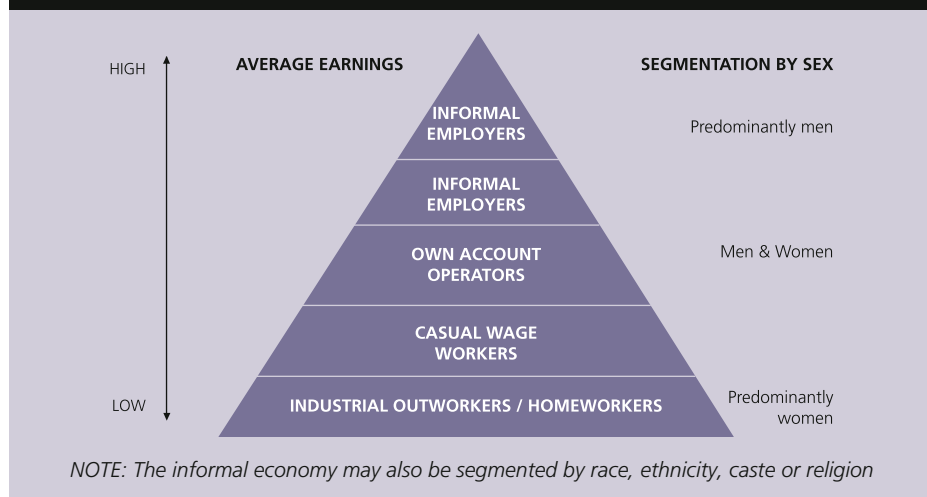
HIGH

LOW

AVERAGE EARNINGS

SEGMENTATION BY SEX

INFORMAL EMPLOYERS

INFORMAL EMPLOYERS

OWN ACCOUNT OPERATORS

CASUAL WAGE WORKERS

INDUSTRIAL OUTWORKERS / HOMEWORKERS

Predominantly men

Men & Women

Predominantly women

NOTE: The informal economy may also be segmented by race, ethnicity, caste or religion